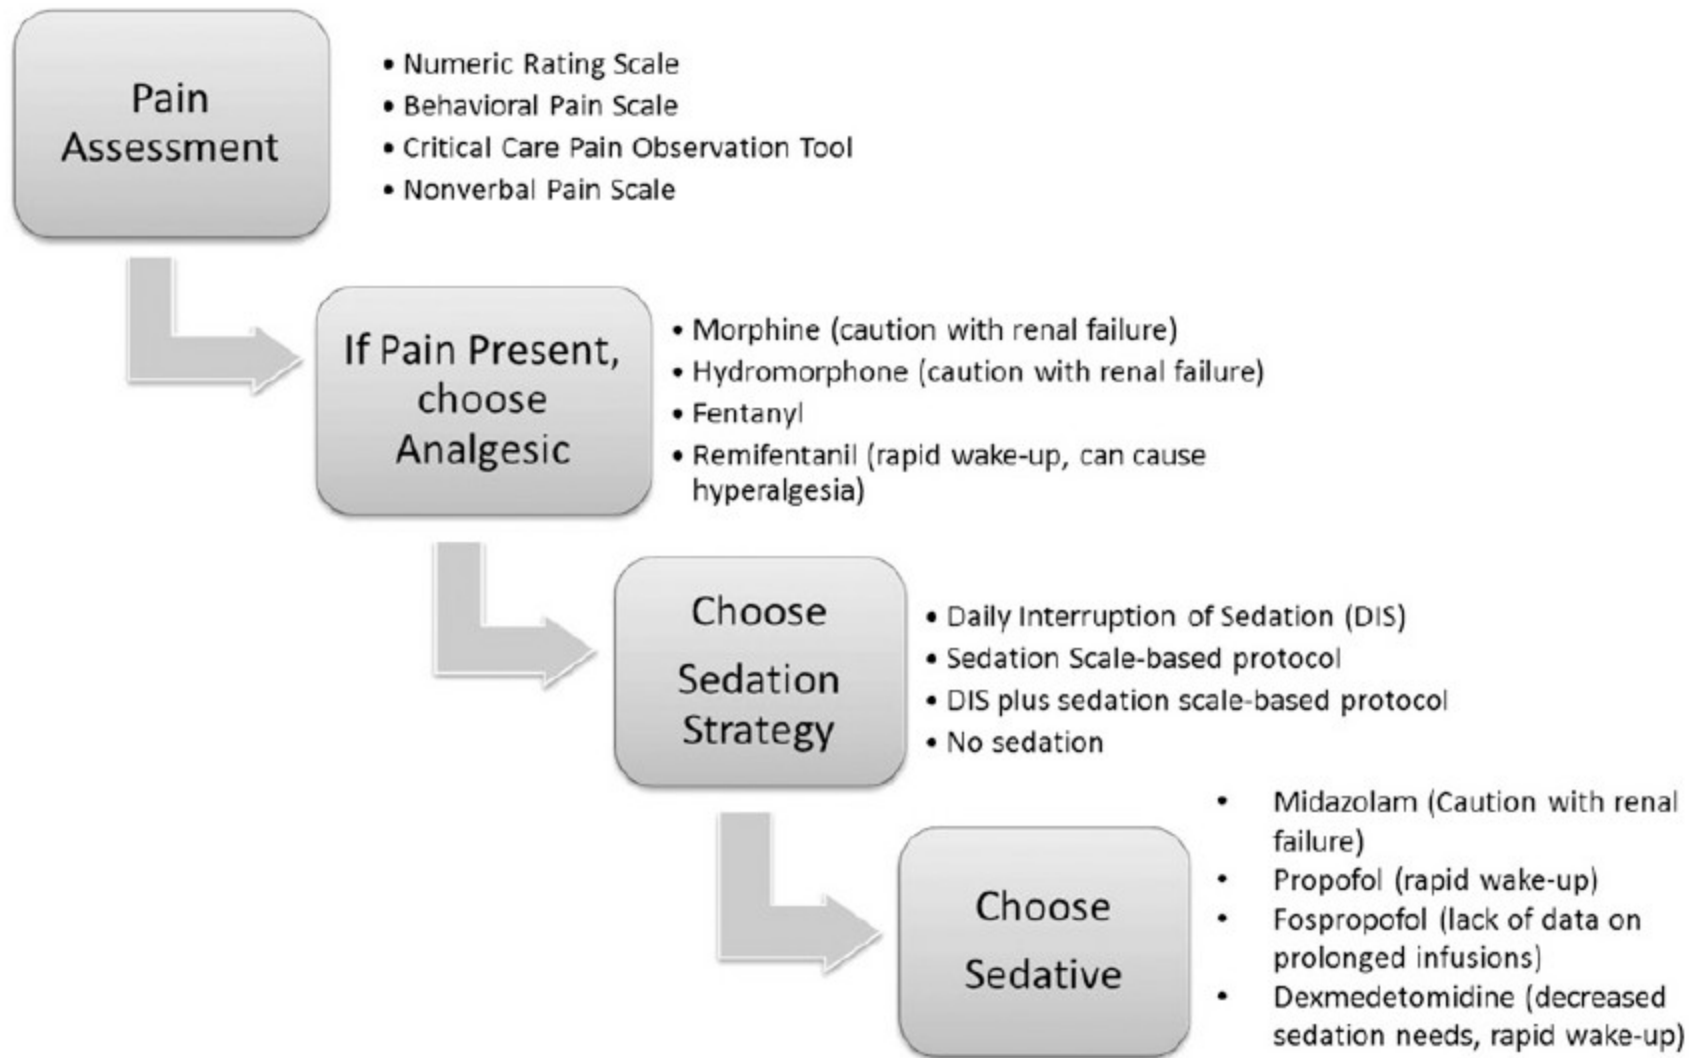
Pain Assessment

• Numeric Rating Scale
• Behavioral Pain Scale
• Critical Care Pain Observation Tool
• Nonverbal Pain Scale

If Pain Present, choose Analgesic

• Morphine (caution with renal failure)
• Hydromorphone (caution with renal failure)
• Fentanyl
• Remifentanil (rapid wake-up, can cause hyperalgesia)

Choose Sedation Strategy

• Daily Interruption of Sedation (DIS)
• Sedation Scale-based protocol
• DIS plus sedation scale-based protocol
• No sedation

Choose Sedative

• Midazolam (Caution with renal failure)
• Propofol (rapid wake-up)
• Fospropofol (lack of data on prolonged infusions)
• Dexmedetomidine (decreased sedation needs, rapid wake-up)